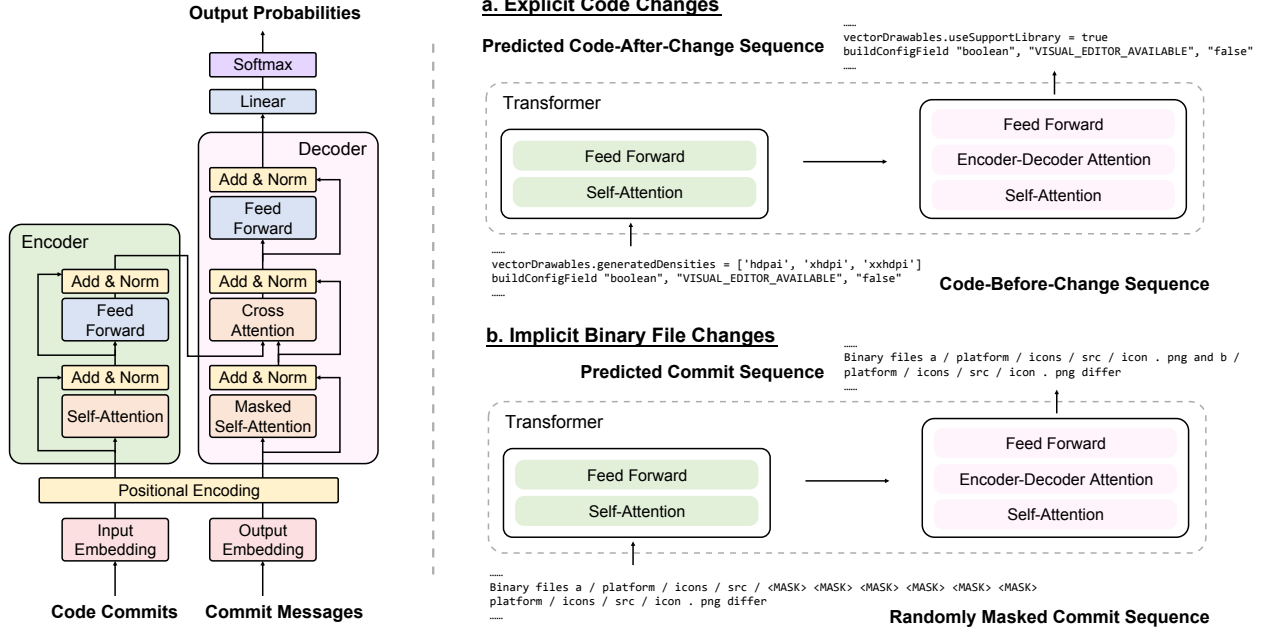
Output Probabilities

Softmax

Linear

Decoder

Add & Norm

Feed Forward

Add & Norm

Cross Attention

Add & Norm

Masked Self-Attention

Encoder

Add & Norm

Feed Forward

Add & Norm

Self-Attention

Positional Encoding

Input Embedding

Output Embedding

Code Commits

Commit Messages

a. Explicit Code Changes

Predicted Code-After-Change Sequence

……
vectorDrawables.useSupportLibrary = true
buildConfigField "boolean", "VISUAL_EDITOR_AVAILABLE", "false"
……

Transformer

Feed Forward

Self-Attention

Feed Forward

Encoder-Decoder Attention

Self-Attention

……
vectorDrawables.generatedDensities = ['hdpai', 'xhdpi', 'xxhdpi']
buildConfigField "boolean", "VISUAL_EDITOR_AVAILABLE", "false"
……

Code-Before-Change Sequence

b. Implicit Binary File Changes

Predicted Commit Sequence

……
Binary files a / platform / icons / src / icon . png and b / platform / icons / src / icon . png differ
……

Transformer

Feed Forward

Self-Attention

Feed Forward

Encoder-Decoder Attention

Self-Attention

……
Binary files a / platform / icons / src / <MASK> <MASK> <MASK> <MASK> <MASK> <MASK> platform / icons / src / icon . png differ
……

Randomly Masked Commit Sequence